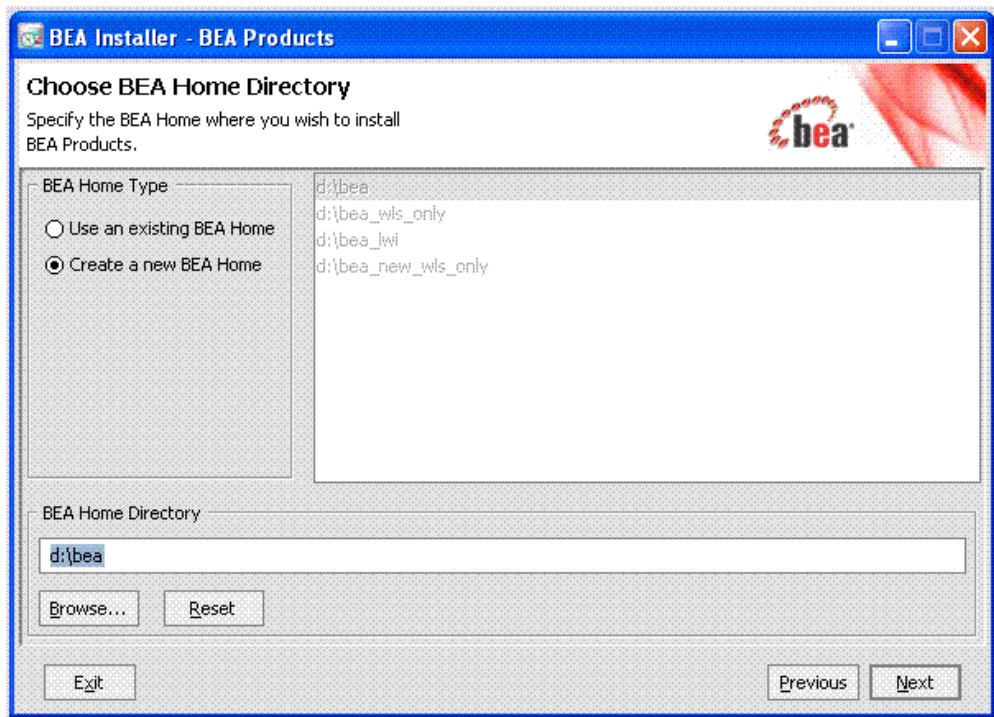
BEA Installer - BEA Products

Choose BEA Home Directory

Specify the BEA Home where you wish to install BEA Products.

bea

BEA Home Type

Use an existing BEA Home

Create a new BEA Home

d:\bea
d:\bea_wls_only
d:\bea_lwi
d:\bea_new_wls_only

BEA Home Directory

d:\bea

Browse...

Reset

Exit

Previous

Next